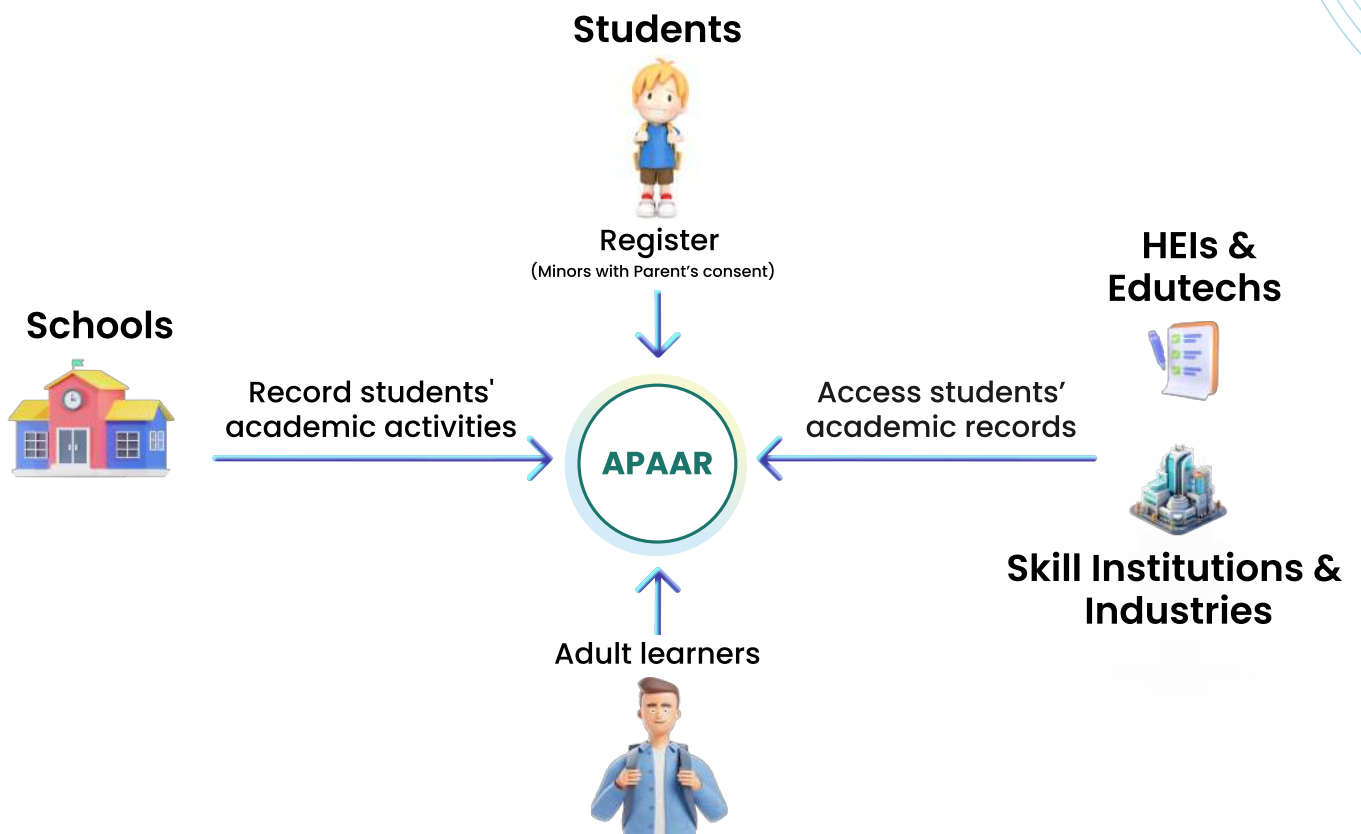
Students

Register
(Minors with Parent’s consent)

HEIs & Edutechs

Schools

Record students' academic activities

APAAR

Access students’ academic records

Skill Institutions & Industries

Adult learners